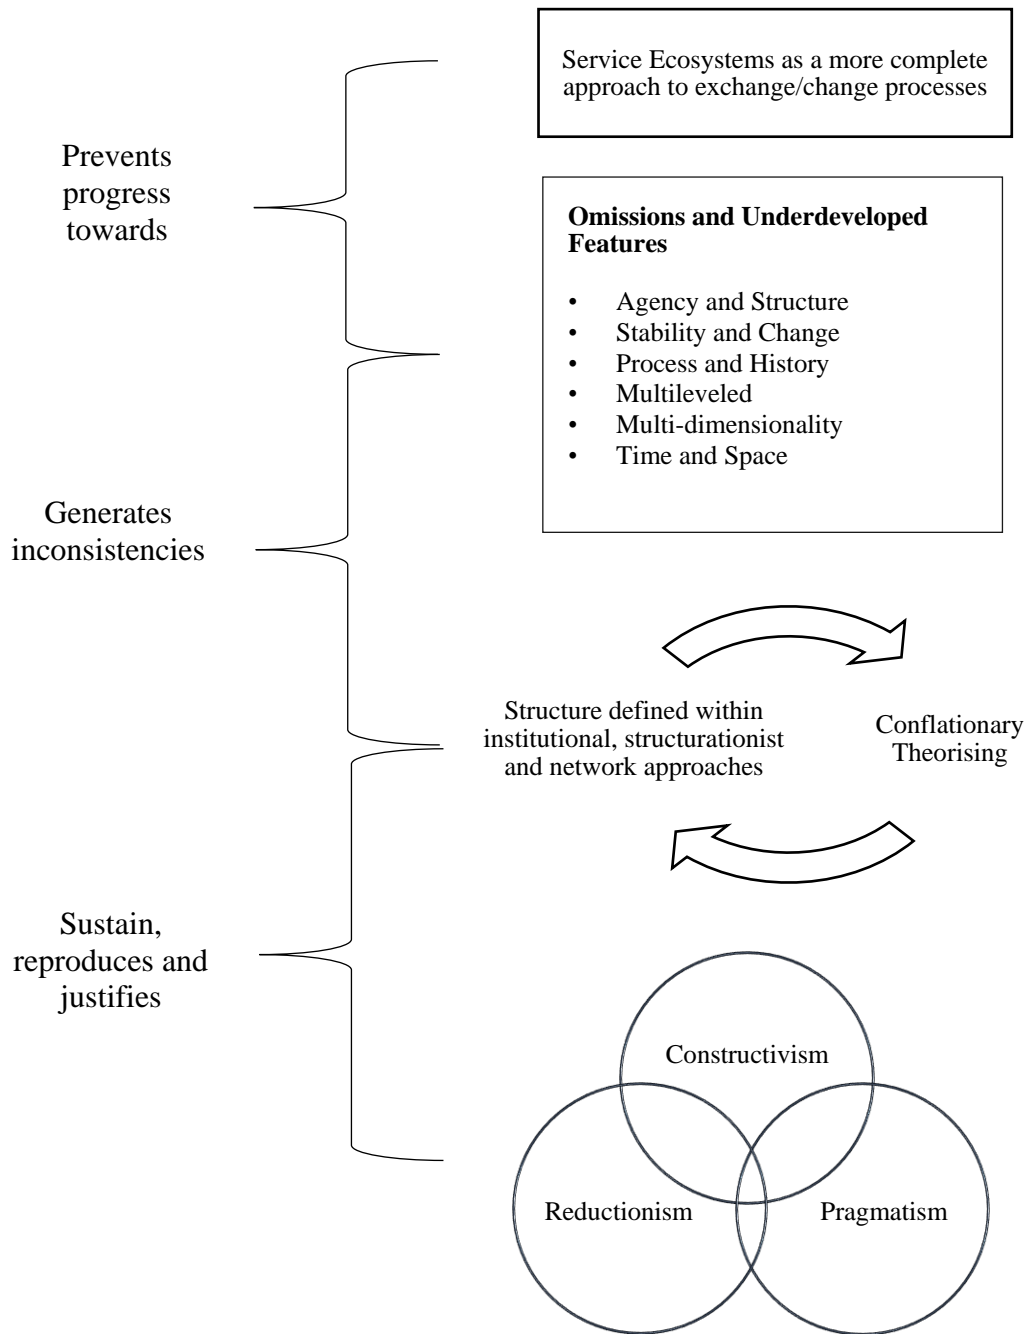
Service Ecosystems as a more complete approach to exchange/change processes

Prevents progress towards

**Omissions and Underdeveloped Features**

- Agency and Structure
- Stability and Change
- Process and History
- Multileveled
- Multi-dimensionality
- Time and Space

Generates inconsistencies

Structure defined within institutional, structurationist and network approaches

Conflationary Theorising

Sustain, reproduces and justifies

Constructivism

Reductionism

Pragmatism